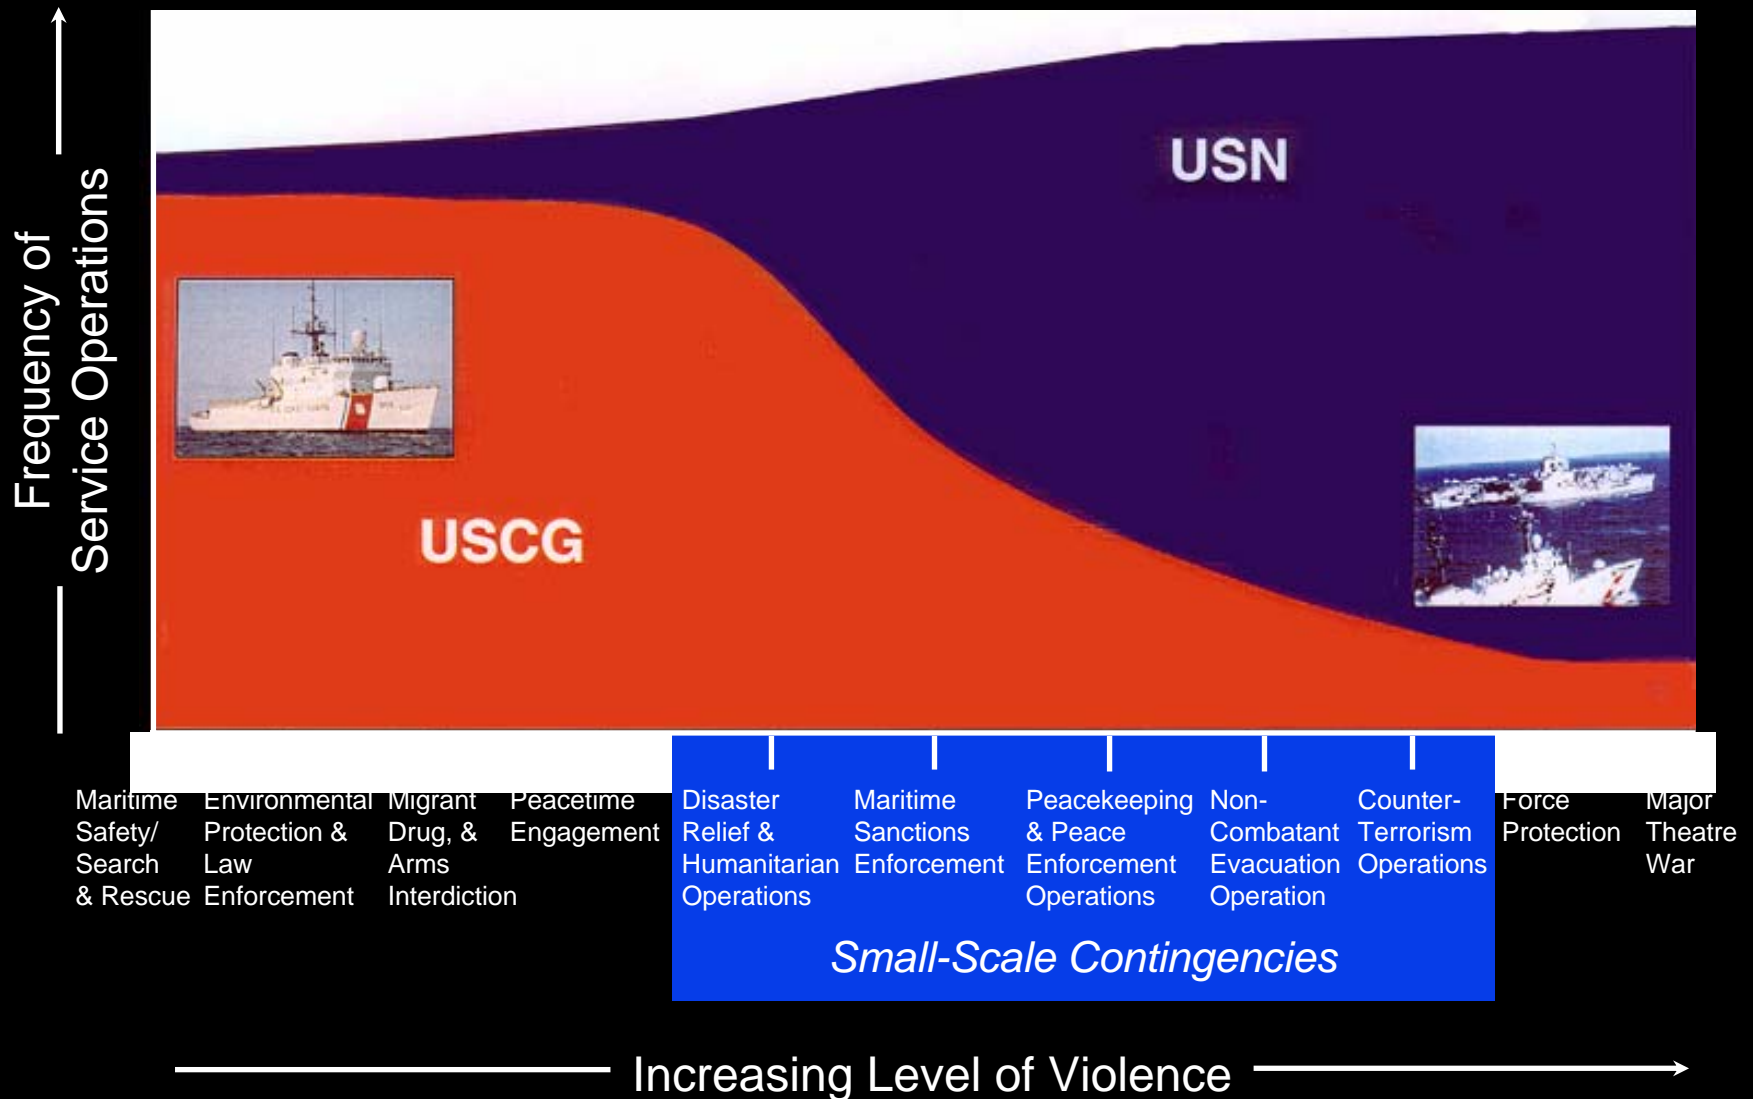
Frequency of Service Operations

USN

USCG

Maritime Safety/ Search & Rescue

Environmental Protection & Law Enforcement

Migrant Drug, & Arms Interdiction

Peacetime Engagement

Disaster Relief & Humanitarian Operations

Maritime Sanctions Enforcement

Peacekeeping & Peace Enforcement Operations

Non-Combatant Evacuation Operation

Counter-Terrorism Operations

Force Protection

Major Theatre War

*Small-Scale Contingencies*

Increasing Level of Violence